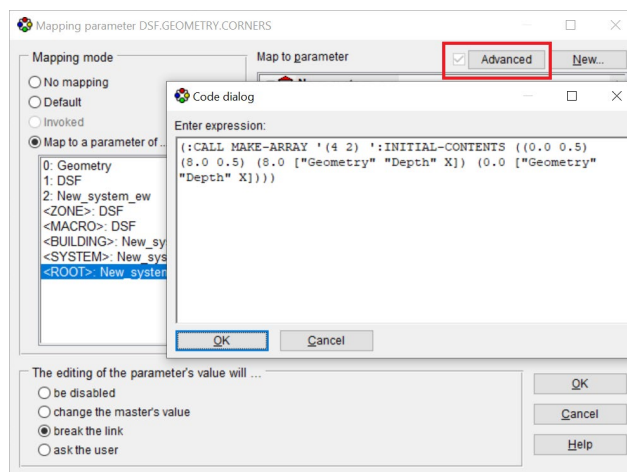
Mapping parameter DSF.GEOMETRY.CORNERS

Mapping mode

No mapping
Default
Invoked
Map to a parameter of ...

0: Geometry
1: DSF
2: New_system_ew
<ZONE>: DSF
<MACRO>: DSF
<BUILDING>: New_sy
<SYSTEM>: New_sys
<ROOT>: New_systen

Map to parameter

Advanced

New...

Code dialog

Enter expression:

(:CALL MAKE-ARRAY '(4 2) ':INITIAL-CONTENTS ((0.0 0.5) (8.0 0.5) (8.0 ["Geometry" "Depth" X]) (0.0 ["Geometry" "Depth" X])))

OK

Cancel

The editing of the parameter's value will ...

be disabled
change the master's value
break the link
ask the user

OK

Cancel

Help